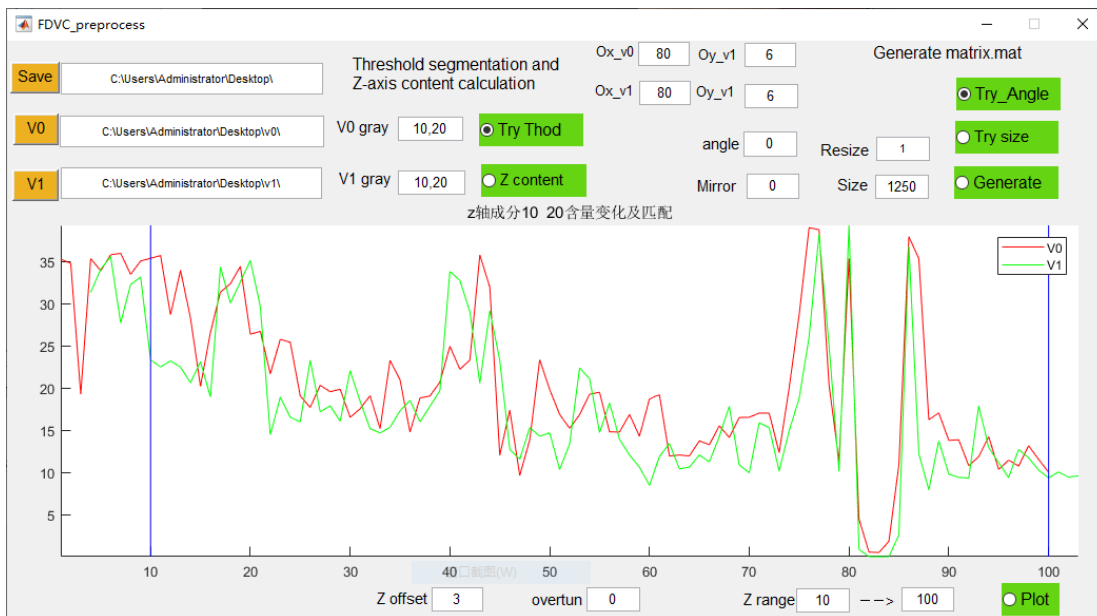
FDVC_preprocess

Save C:\Users\Administrator\Desktop\

Threshold segmentation and Z-axis content calculation

Ox_v0 80 Oy_v1 6

Ox_v1 80 Oy_v1 6

Generate matrix.mat

Try_Angle

V0 C:\Users\Administrator\Desktop\v0\

V0 gray 10,20

Try Thod

angle 0

Resize 1

Try size

V1 C:\Users\Administrator\Desktop\v1\

V1 gray 10,20

Z content

Mirror 0

Size 1250

Generate

z轴成分10 20含量变化及匹配

35
30
25
20
15
10
5

V0
V1

10 20 30 40 50 60 70 80 90 100

口截图(W)

Z offset 3 overtun 0 Z range 10 --> 100 Plot